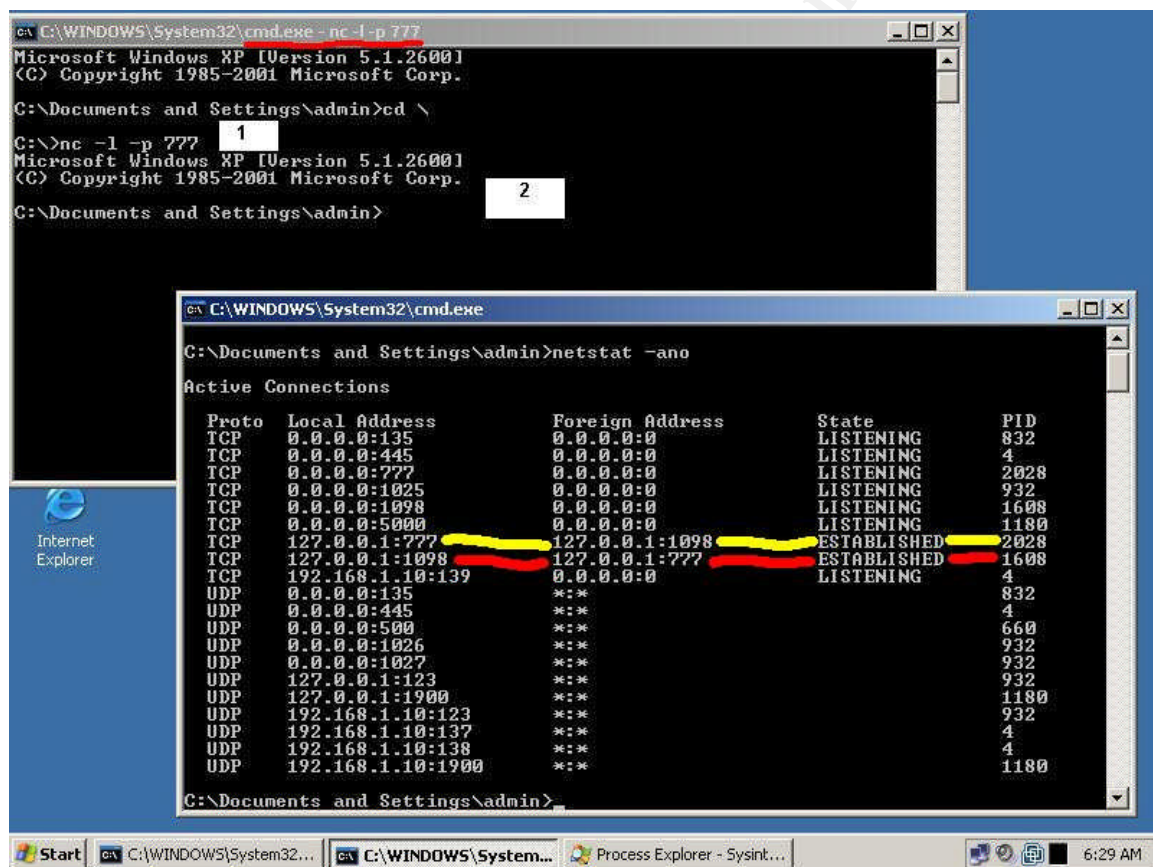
C:\WINDOWS\System32\cmd.exe - nc -l -p 777
Microsoft Windows XP [Version 5.1.2600]
(C) Copyright 1985-2001 Microsoft Corp.

C:\Documents and Settings\admin>cd \

C:\>nc -l -p 777
1
Microsoft Windows XP [Version 5.1.2600]
(C) Copyright 1985-2001 Microsoft Corp.
2

C:\Documents and Settings\admin>

C:\WINDOWS\System32\cmd.exe

C:\Documents and Settings\admin>netstat -ano

Active Connections

| Proto | Local Address | Foreign Address | State | PID |
|---|---|---|---|---|
| TCP | 0.0.0.0:135 | 0.0.0.0:0 | LISTENING | 832 |
| TCP | 0.0.0.0:445 | 0.0.0.0:0 | LISTENING | 4 |
| TCP | 0.0.0.0:777 | 0.0.0.0:0 | LISTENING | 2028 |
| TCP | 0.0.0.0:1025 | 0.0.0.0:0 | LISTENING | 932 |
| TCP | 0.0.0.0:1098 | 0.0.0.0:0 | LISTENING | 1608 |
| TCP | 0.0.0.0:5000 | 0.0.0.0:0 | LISTENING | 1180 |
| TCP | 127.0.0.1:777 | 127.0.0.1:1098 | ESTABLISHED | 2028 |
| TCP | 127.0.0.1:1098 | 127.0.0.1:777 | ESTABLISHED | 1608 |
| TCP | 192.168.1.10:139 | 0.0.0.0:0 | LISTENING | 4 |
| UDP | 0.0.0.0:135 | *:* | | 832 |
| UDP | 0.0.0.0:445 | *:* | | 4 |
| UDP | 0.0.0.0:500 | *:* | | 660 |
| UDP | 0.0.0.0:1026 | *:* | | 932 |
| UDP | 0.0.0.0:1027 | *:* | | 932 |
| UDP | 127.0.0.1:123 | *:* | | 932 |
| UDP | 127.0.0.1:1900 | *:* | | 1180 |
| UDP | 192.168.1.10:123 | *:* | | 932 |
| UDP | 192.168.1.10:137 | *:* | | 4 |
| UDP | 192.168.1.10:138 | *:* | | 4 |
| UDP | 192.168.1.10:1900 | *:* | | 1180 |

C:\Documents and Settings\admin>_

Internet Explorer

Start | C:\WINDOWS\System32... | C:\WINDOWS\System... | Process Explorer - Sysint... | 6:29 AM